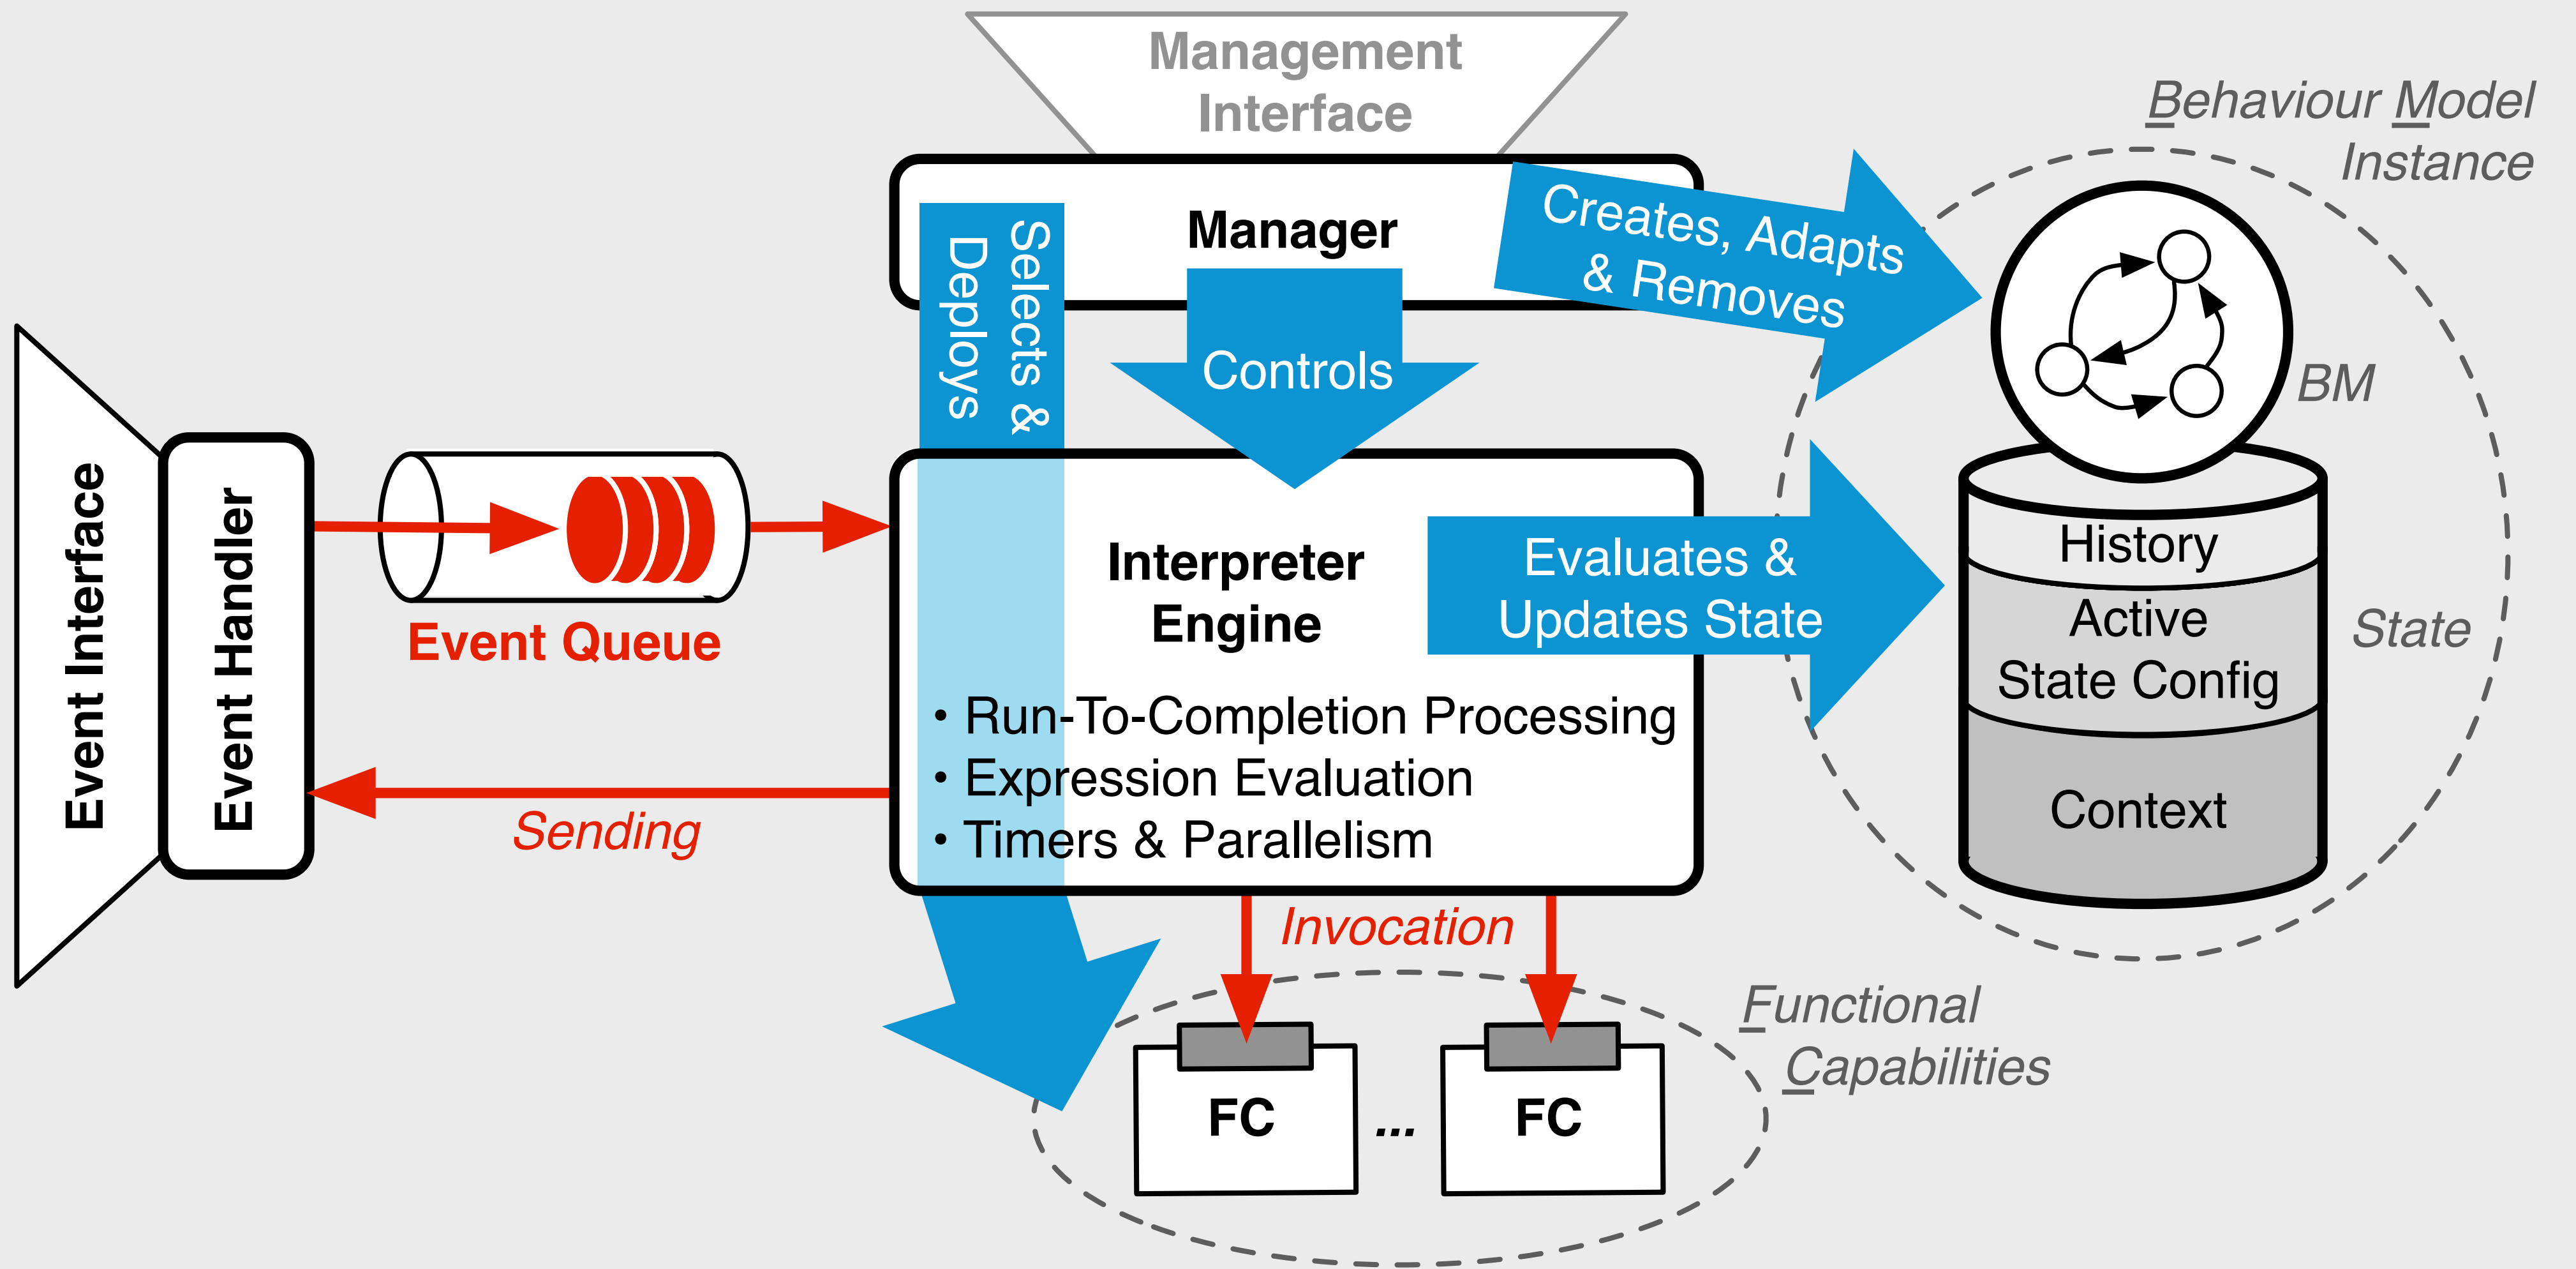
Management Interface

Behaviour Model Instance

Manager

Selects & Deploys

Controls

Creates, Adapts & Removes

BM

Event Interface

Event Handler

Event Queue

Interpreter Engine

Evaluates & Updates State

History

Active State Config

Context

State

• Run-To-Completion Processing
• Expression Evaluation
• Timers & Parallelism

Sending

Invocation

Functional Capabilities

FC ... FC